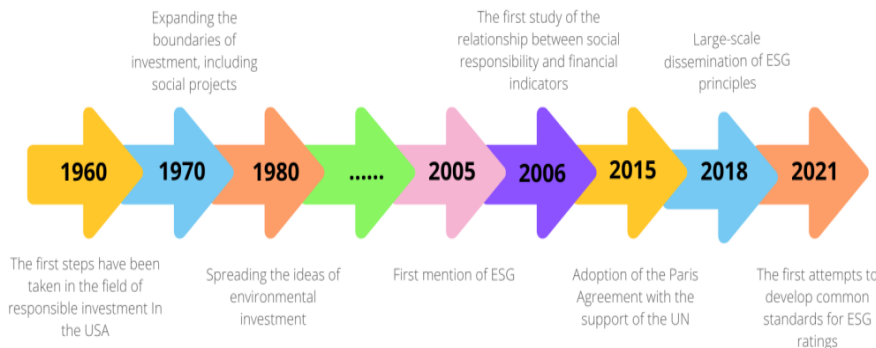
Expanding the boundaries of investment, including social projects

The first study of the relationship between social responsibility and financial indicators

Large-scale dissemination of ESG principles

1960

1970

1980

......

2005

2006

2015

2018

2021

The first steps have been taken in the field of responsible investment In the USA

Spreading the ideas of environmental investment

First mention of ESG

Adoption of the Paris Agreement with the support of the UN

The first attempts to develop common standards for ESG ratings